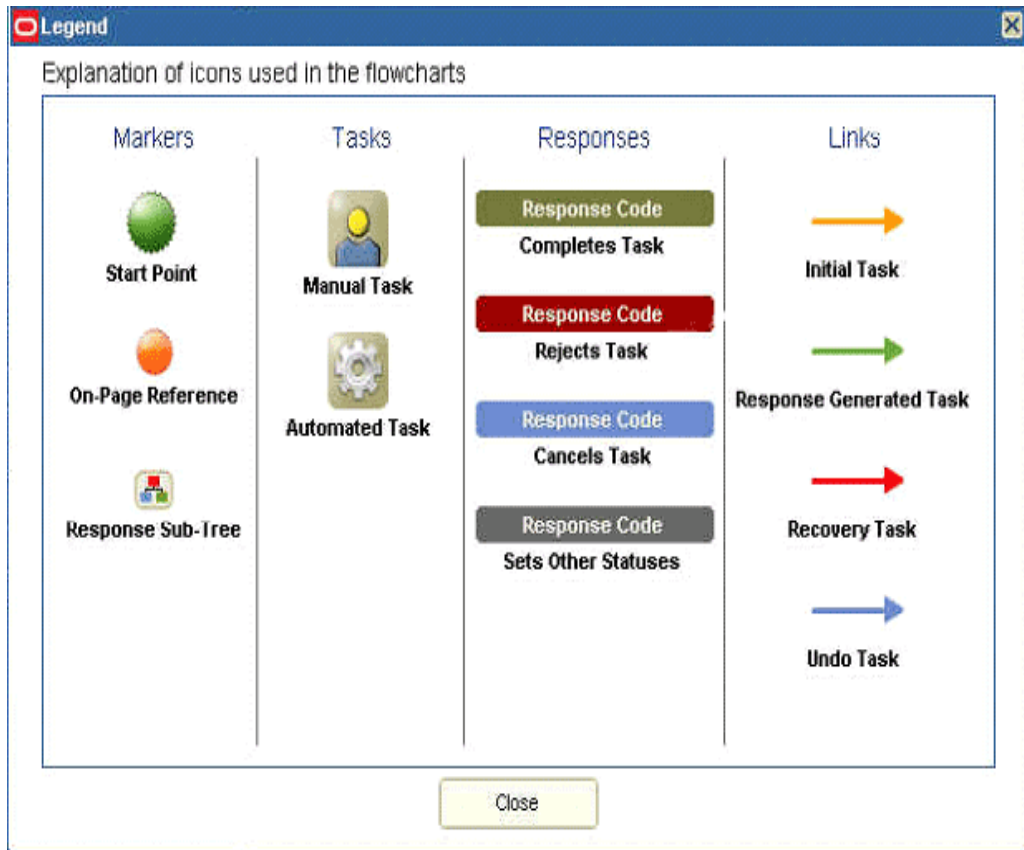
Legend

Explanation of icons used in the flowcharts

Markers

Start Point

On-Page Reference

Response Sub-Tree

Tasks

Manual Task

Automated Task

Responses

Response Code
Completes Task

Response Code
Rejects Task

Response Code
Cancels Task

Response Code
Sets Other Statuses

Links

Initial Task

Response Generated Task

Recovery Task

Undo Task

Close